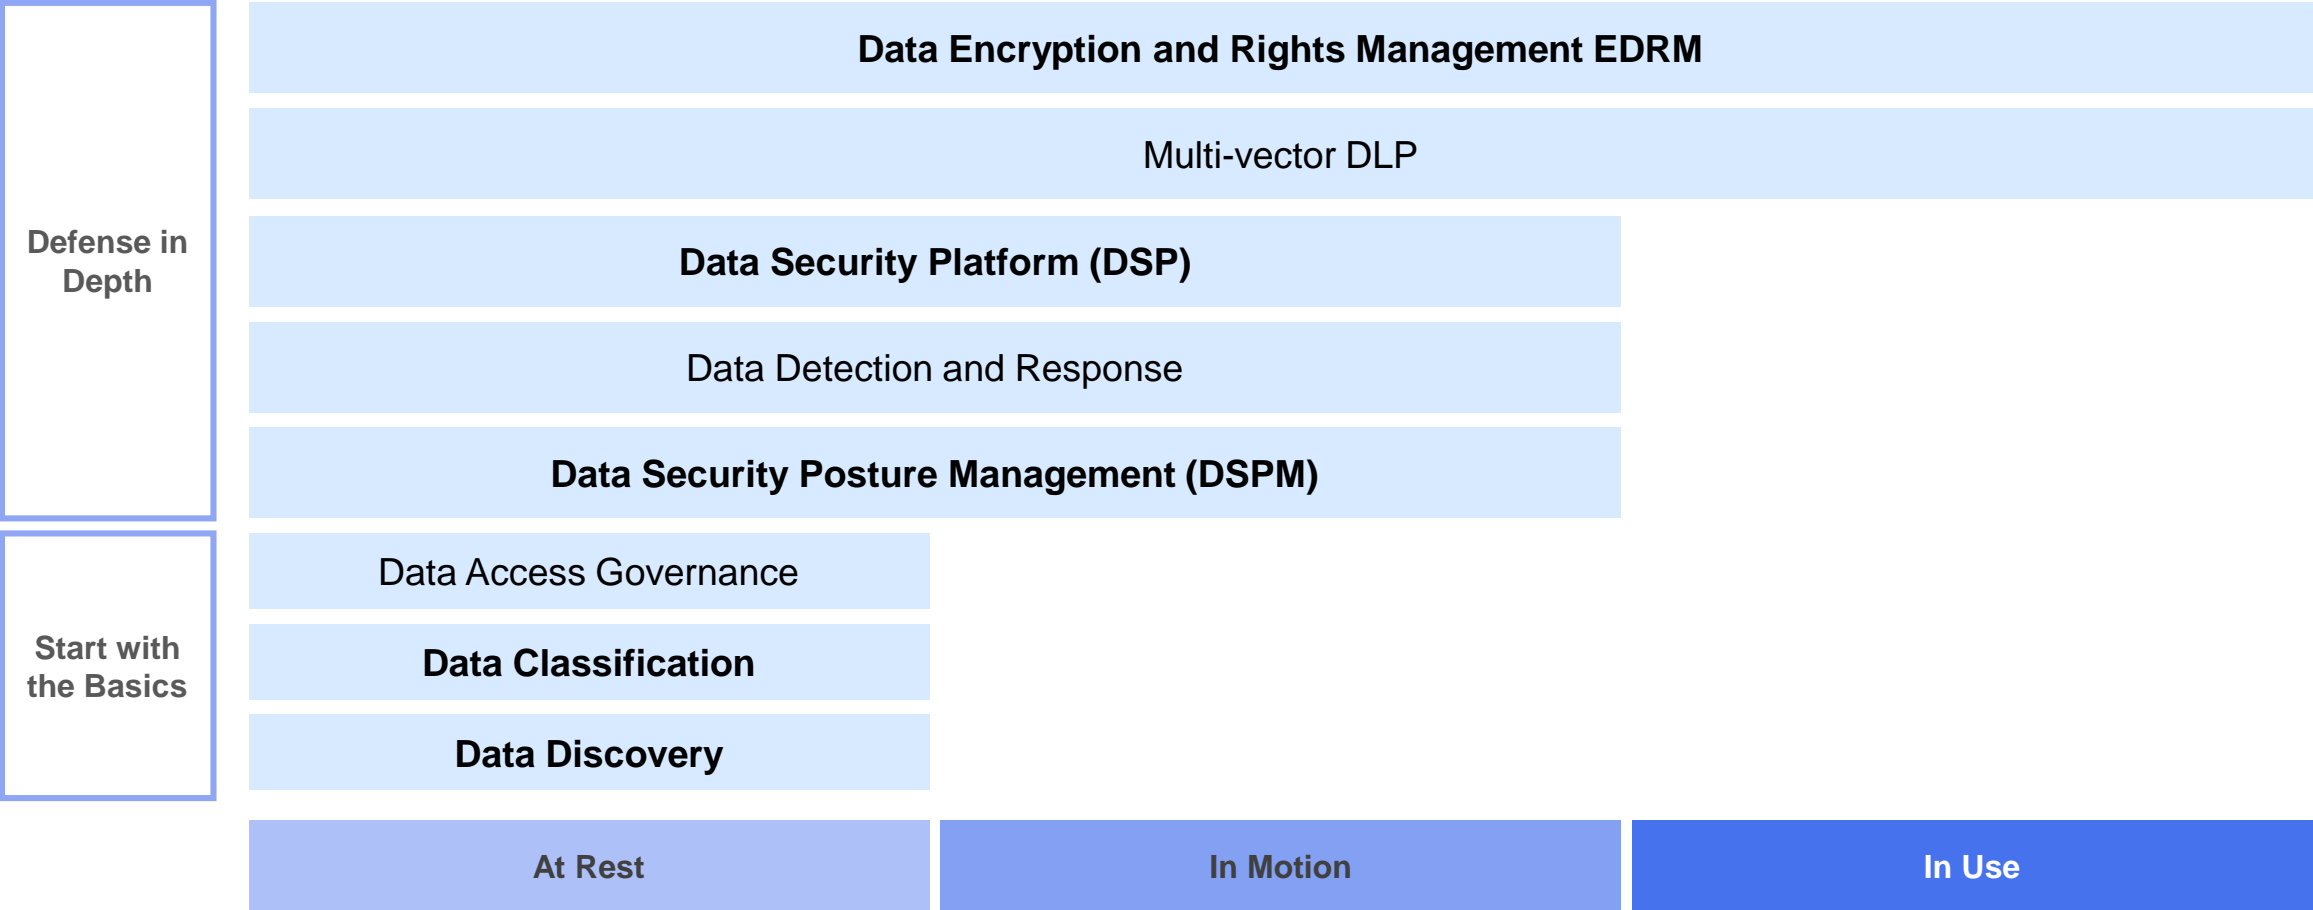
Defense in Depth

Data Encryption and Rights Management EDRM

Multi-vector DLP

Data Security Platform (DSP)

Data Detection and Response

Data Security Posture Management (DSPM)

Start with the Basics

Data Access Governance

Data Classification

Data Discovery

At Rest

In Motion

In Use